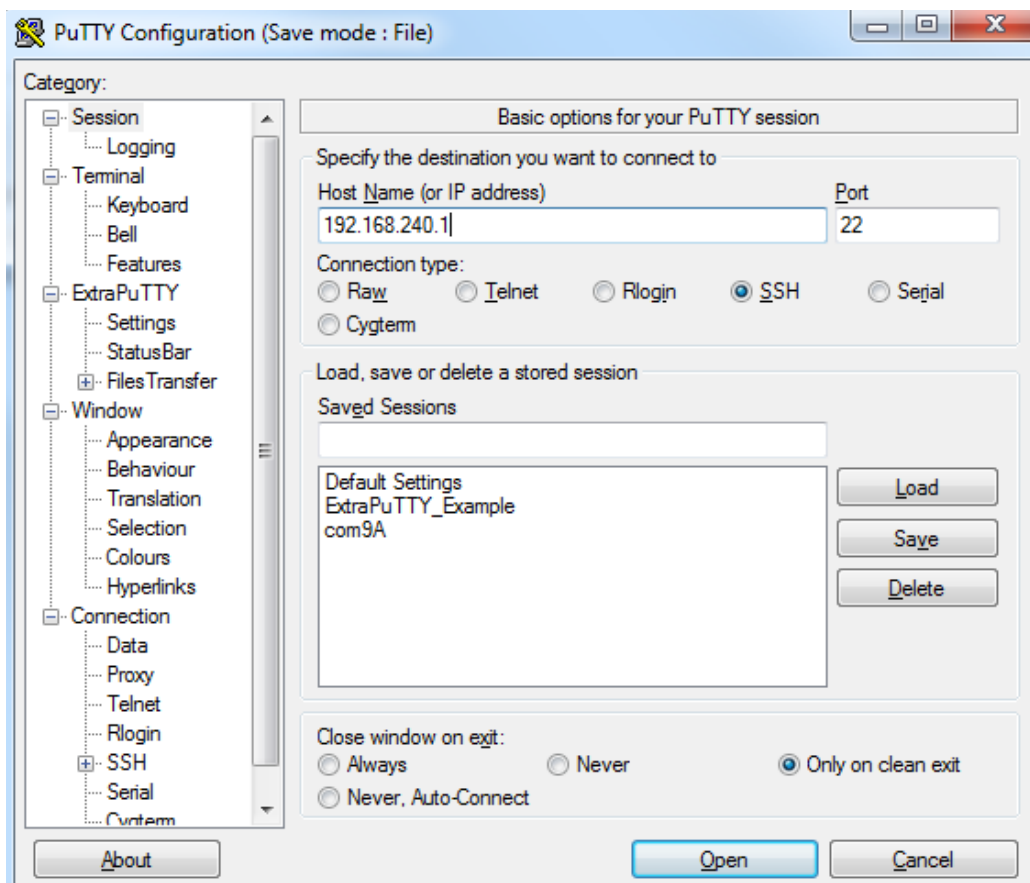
PuTTY Configuration (Save mode : File)

Category:

Session
Logging
Terminal
Keyboard
Bell
Features
ExtraPuTTY
Settings
StatusBar
FilesTransfer
Window
Appearance
Behaviour
Translation
Selection
Colours
Hyperlinks
Connection
Data
Proxy
Telnet
Rlogin
SSH
Serial
Cygterm

Basic options for your PuTTY session

Specify the destination you want to connect to

Host Name (or IP address)
192.168.240.1

Port
22

Connection type:
Raw
Telnet
Rlogin
SSH
Serial
Cygterm

Load, save or delete a stored session

Saved Sessions

Default Settings
ExtraPuTTY_Example
com9A

Load
Save
Delete

Close window on exit:
Always
Never
Only on clean exit
Never, Auto-Connect

About
Open
Cancel